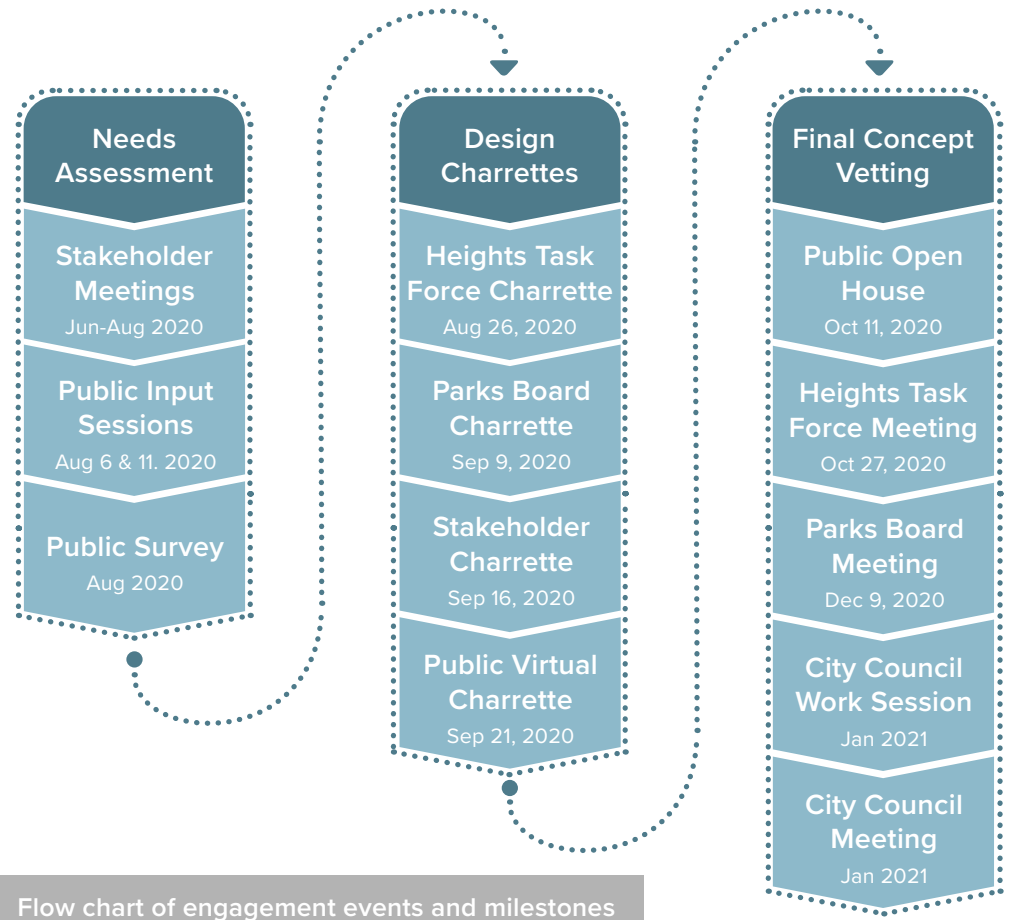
Needs Assessment

Stakeholder Meetings
Jun-Aug 2020

Public Input Sessions
Aug 6 & 11. 2020

Public Survey
Aug 2020

Design Charrettes

Heights Task Force Charrette
Aug 26, 2020

Parks Board Charrette
Sep 9, 2020

Stakeholder Charrette
Sep 16, 2020

Public Virtual Charrette
Sep 21, 2020

Final Concept Vetting

Public Open House
Oct 11, 2020

Heights Task Force Meeting
Oct 27, 2020

Parks Board Meeting
Dec 9, 2020

City Council Work Session
Jan 2021

City Council Meeting
Jan 2021

Flow chart of engagement events and milestones